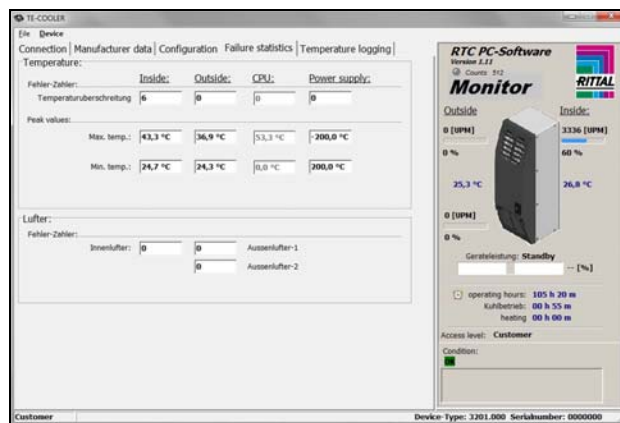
TE-COOLER
File Device
Connection | Manufacturer data | Configuration | Failure statistics | Temperature logging
Temperature:
Fehler-Zahler:
Inside: Outside: CPU: Power supply:
Temperaturuberschreitung 6 0 0 0
Peak values:
Max. temp.: 43,3 °C 36,9 °C 53,3 °C -200,0 °C
Min. temp.: 24,7 °C 24,3 °C 0,0 °C 200,0 °C

Lufter:
Fehler-Zahler:
Innenlufter: 0 0 Aussenlufter-1
0 Aussenlufter-2

RTC PC-Software
Version 3.11
Counts: 512
RITTAL
Monitor
Outside Inside:
0 [UPM] 3336 [UPM]
0 % 60 %
25,3 °C 26,8 °C
0 [UPM]
0 %
Gerateleistung: Standby
-- [%]
operating hours: 105 h 20 m
Kuhlbetrieb: 00 h 55 m
heating 00 h 00 m
Access level: Customer
Condition:

Customer
Device-Type: 3201.000 Serialnumber: 0000000